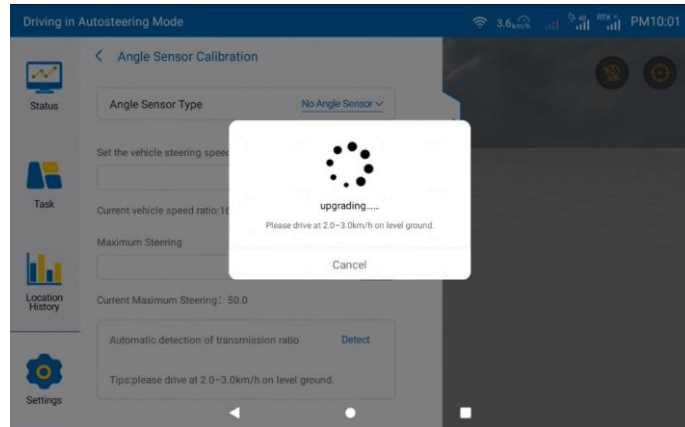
Driving in Autosteering Mode

3.6 km/h

RTK

PM10:01

Status

Task

Location History

Settings

< Angle Sensor Calibration

Angle Sensor Type

No Angle Sensor

Set the vehicle steering speed

Current vehicle speed ratio:10

Maximum Steering

Current Maximum Steering: 50.0

Automatic detection of transmission ratio

Detect

Tips:please drive at 2.0~3.0km/h on level ground.

upgrading......

Please drive at 2.0~3.0km/h on level ground.

Cancel